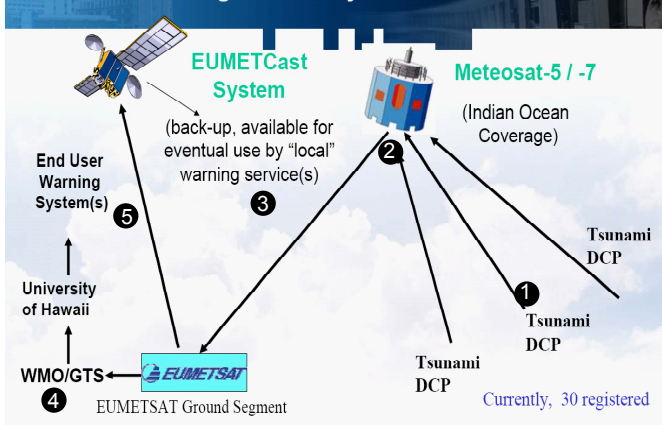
EUMETCast System

Meteosat-5 / -7

(Indian Ocean Coverage)

(back-up, available for eventual use by “local” warning service(s)

2

3

End User Warning System(s)

5

University of Hawaii

Tsunami DCP

1

Tsunami DCP

Tsunami DCP

WMO/GTS

EUMETSAT

4

EUMETSAT Ground Segment

Currently, 30 registered